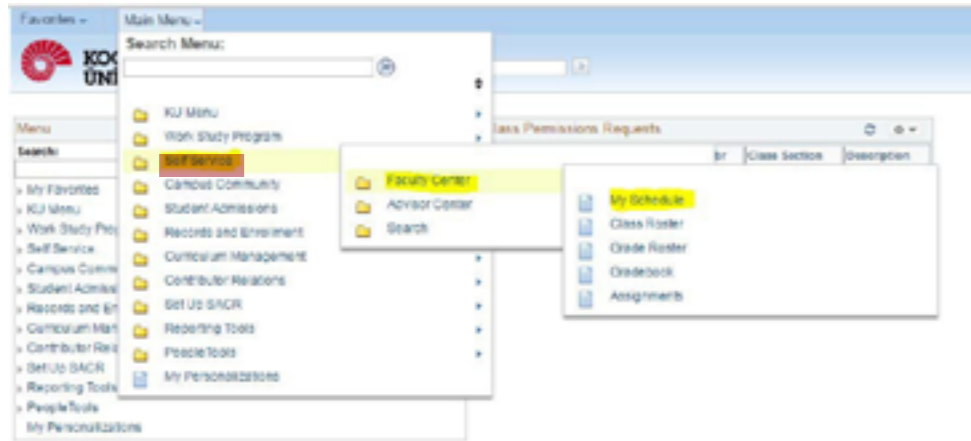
Favorites
Main Menu

KOC
UNI

Search Menu:

KU Menu
Work Study Program
Self Service
Campus Community
Student Admissions
Records and Enrollment
Curriculum Management
Contributor Relations
Set Up SACR
Reporting Tools
PeopleTools
My Personalizations

Faculty Center
Advisor Center
Search

My Schedule
Class Roster
Grade Roster
Gradebook
Assignments

Menu
Search:

My Favorites
KU Menu
Work Study Pro
Self Service
Campus Comm
Student Admiss
Records and En
Curriculum Man
Contributor Rel
Set Up SACR
Reporting Tools
PeopleTools
My Personalizations

Class Permissions Requests
Nbr
Class Section
Description